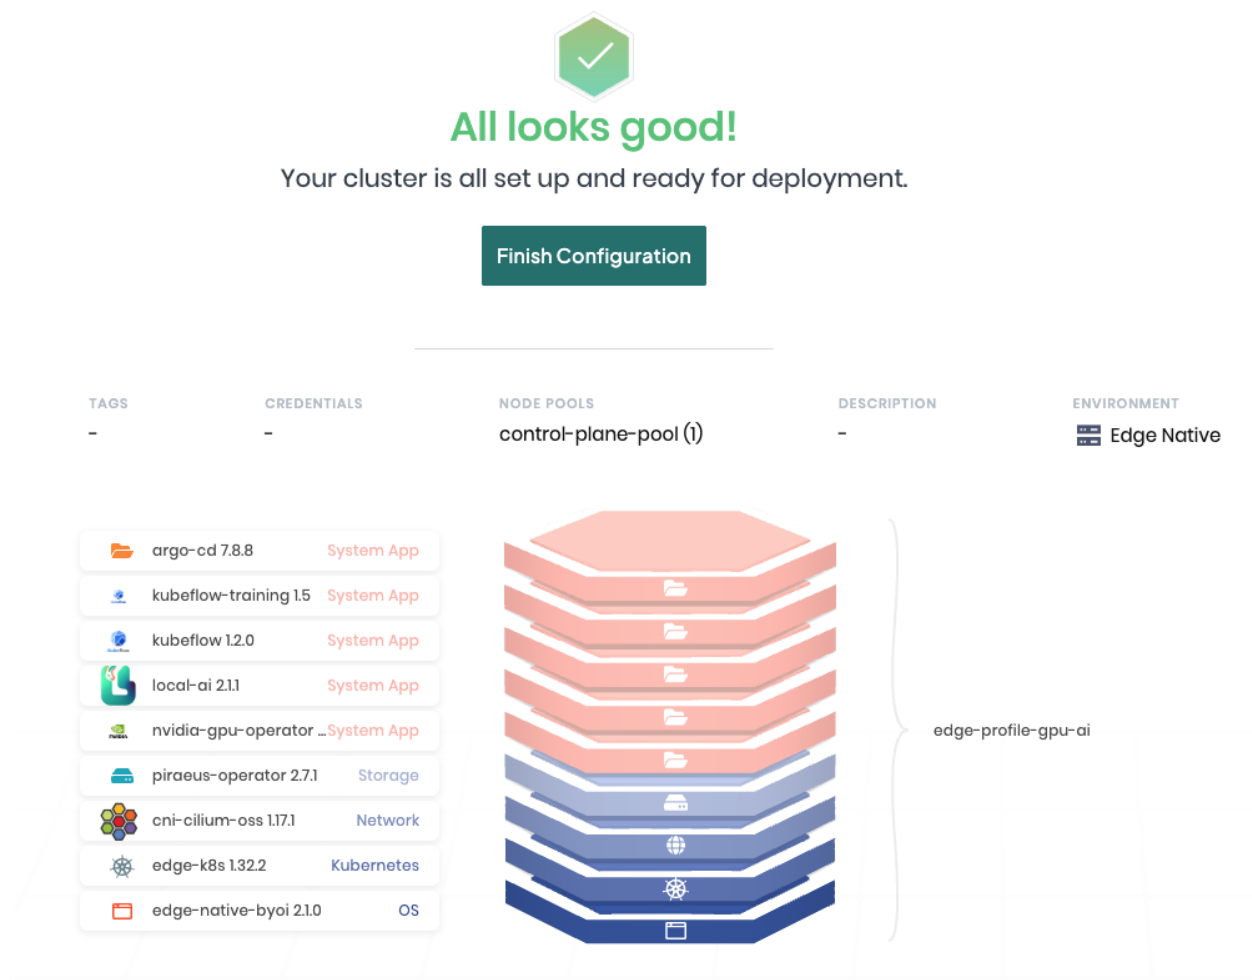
All looks good!

Your cluster is all set up and ready for deployment.

Finish Configuration

| TAGS | CREDENTIALS | NODE POOLS | DESCRIPTION | ENVIRONMENT |
|---|---|---|---|---|
| - | - | control-plane-pool (1) | - | Edge Native |

| | |
|---|---|
| argo-cd 7.8.8 | System App |
| kubeflow-training 1.5 | System App |
| kubeflow 1.2.0 | System App |
| local-ai 2.1.1 | System App |
| nvidia-gpu-operator ... | System App |
| piraeus-operator 2.7.1 | Storage |
| cni-cilium-oss 1.17.1 | Network |
| edge-k8s 1.32.2 | Kubernetes |
| edge-native-byoi 2.1.0 | OS |

edge-profile-gpu-ai